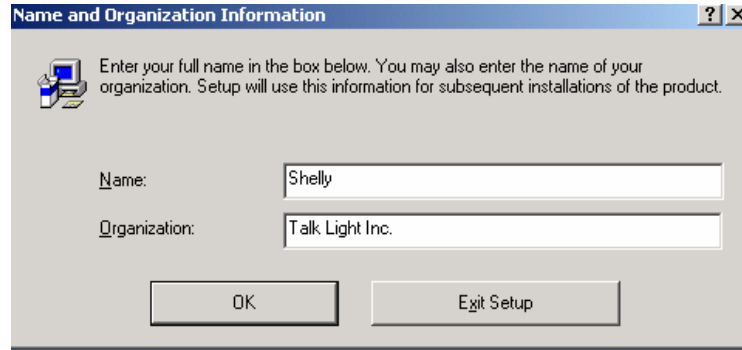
Name and Organization Information

? X

Enter your full name in the box below. You may also enter the name of your organization. Setup will use this information for subsequent installations of the product.

Name: Shelly

Organization: Talk Light Inc.

OK

Exit Setup